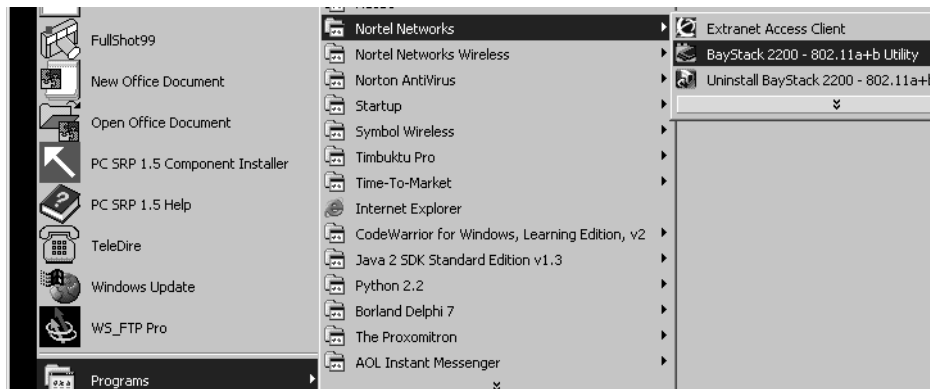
FullShot99
New Office Document
Open Office Document
PC SRP 1.5 Component Installer
PC SRP 1.5 Help
TeleDire
Windows Update
WS_FTP Pro
Programs

Nortel Networks
Nortel Networks Wireless
Norton AntiVirus
Startup
Symbol Wireless
Timbuktu Pro
Time-To-Market
Internet Explorer
CodeWarrior for Windows, Learning Edition, v2
Java 2 SDK Standard Edition v1.3
Python 2.2
Borland Delphi 7
The Proxomitron
AOL Instant Messenger

Extranet Access Client
BayStack 2200 - 802.11a+b Utility
Uninstall BayStack 2200 - 802.11a+b